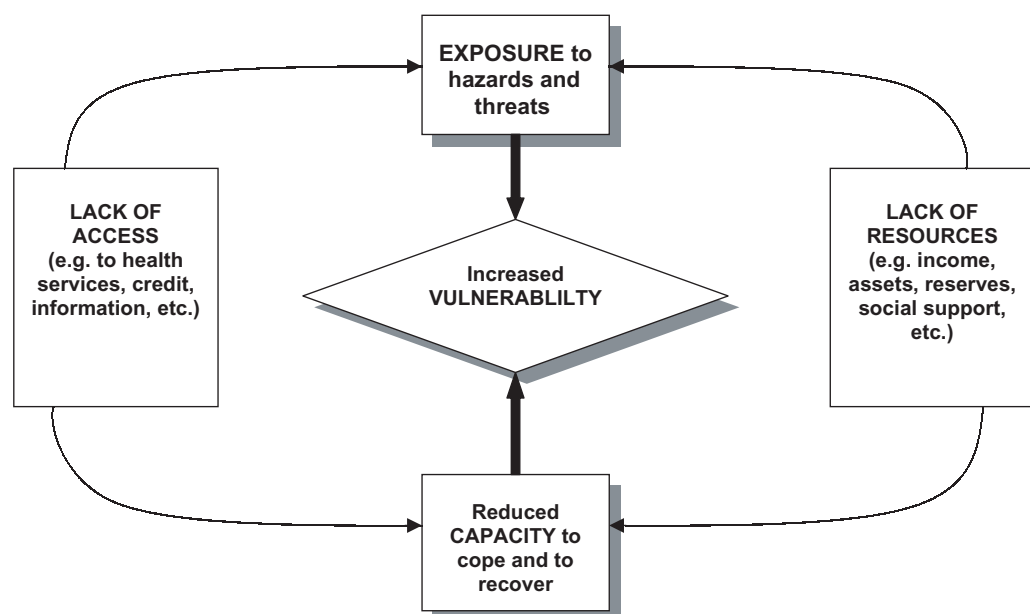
EXPOSURE to hazards and threats

LACK OF ACCESS (e.g. to health services, credit, information, etc.)

Increased VULNERABLILTY

LACK OF RESOURCES (e.g. income, assets, reserves, social support, etc.)

Reduced CAPACITY to cope and to recover